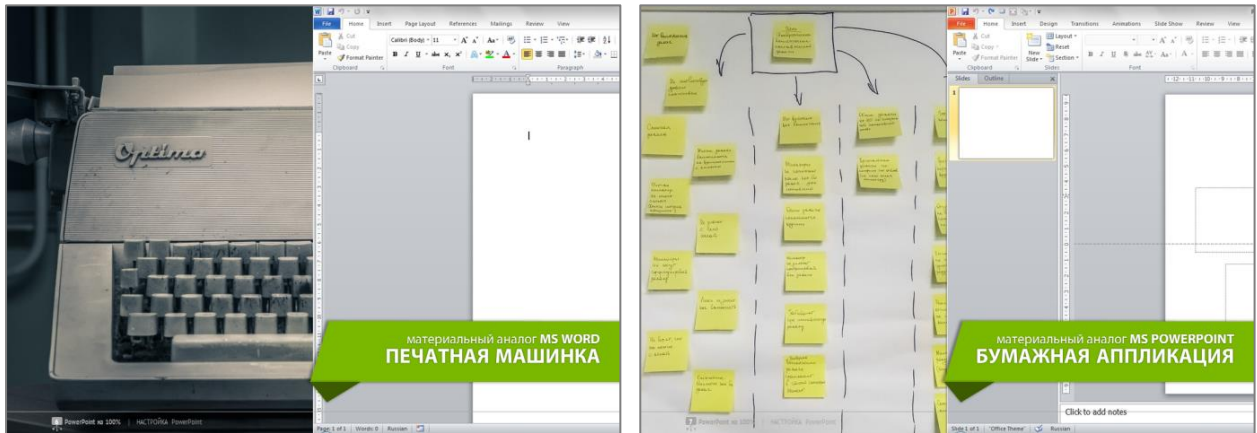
Optima

File Home Insert Page Layout References Mailings Review View

Cut
Copy
Paste
Format Painter
Clipboard

Calibri (Body) 11
Font

Paragraph

материальный аналог MS WORD
ПЕЧАТНАЯ МАШИНКА

PowerPoint на 100% | НАСТРОЙКА PowerPoint

Page: 1 of 1 | Words: 0 | Russian

File Home Insert Design Transitions Animations Slide Show Review View

Cut
Copy
Paste
Format Painter
Clipboard

Layout
Reset
New Slide
Section
Slides

Font

Slides Outline

1

материальный аналог MS POWERPOINT
БУМАЖНАЯ АППЛИКАЦИЯ

Click to add notes

PowerPoint на 100% | НАСТРОЙКА PowerPoint

Slide 1 of 1 | "Office Theme" | Russian